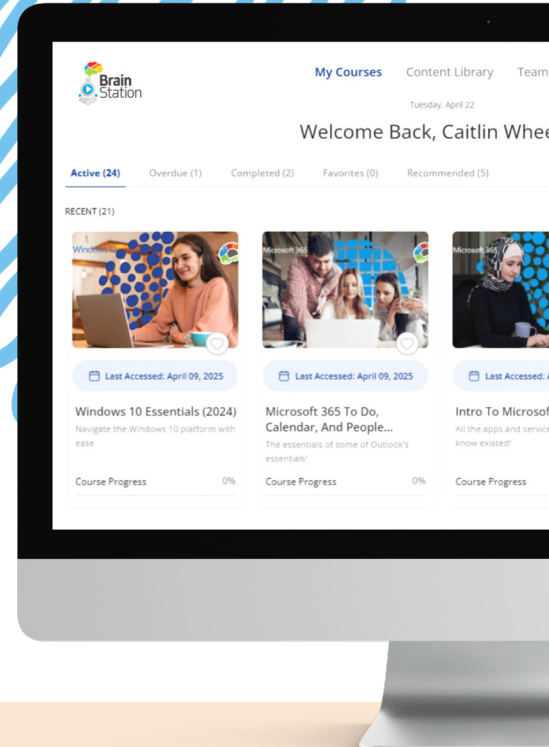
Brain Station

My Courses Content Library Team

Tuesday, April 22

Welcome Back, Caitlin Whee

Active (24) Overdue (1) Completed (2) Favorites (0) Recommended (5)

RECENT (21)

Windows

Last Accessed: April 09, 2025

Windows 10 Essentials (2024)

Navigate the Windows 10 platform with ease

Course Progress 0%

Microsoft 365

Last Accessed: April 09, 2025

Microsoft 365 To Do, Calendar, And People...

The essentials of some of Outlook's essentials!

Course Progress 0%

Microsoft 365

Last Accessed: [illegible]

Intro To Microsof

All the apps and service know existed!

Course Progress